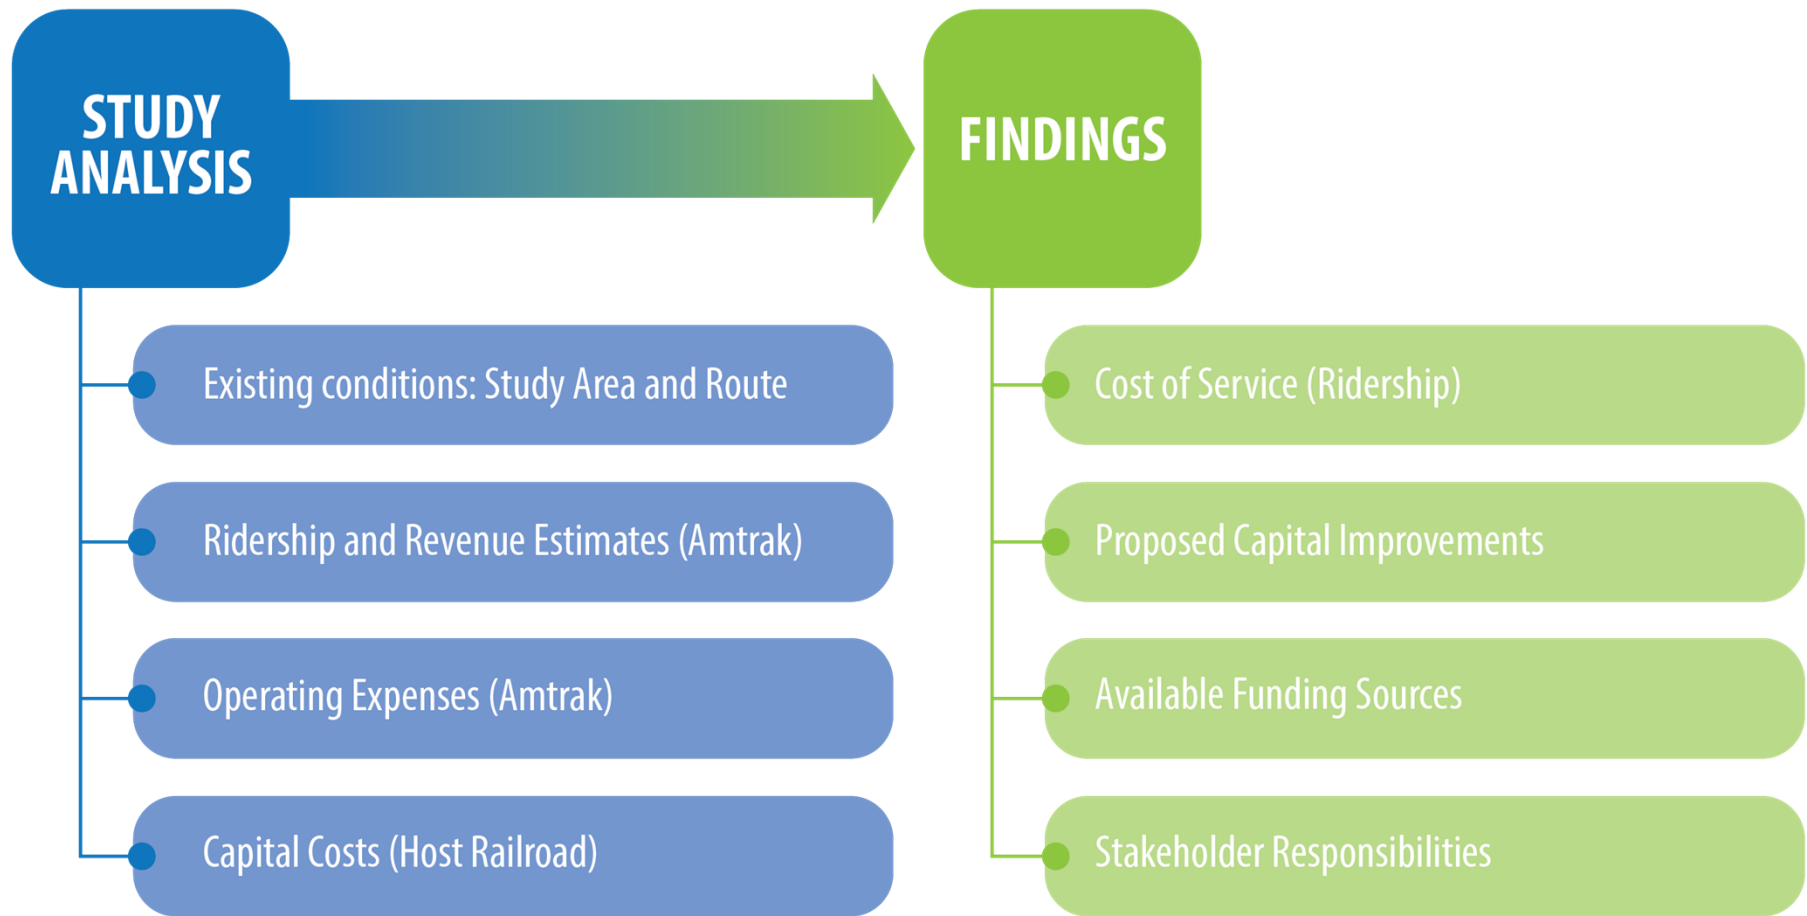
STUDY ANALYSIS

Existing conditions: Study Area and Route

Ridership and Revenue Estimates (Amtrak)

Operating Expenses (Amtrak)

Capital Costs (Host Railroad)

FINDINGS

Cost of Service (Ridership)

Proposed Capital Improvements

Available Funding Sources

Stakeholder Responsibilities